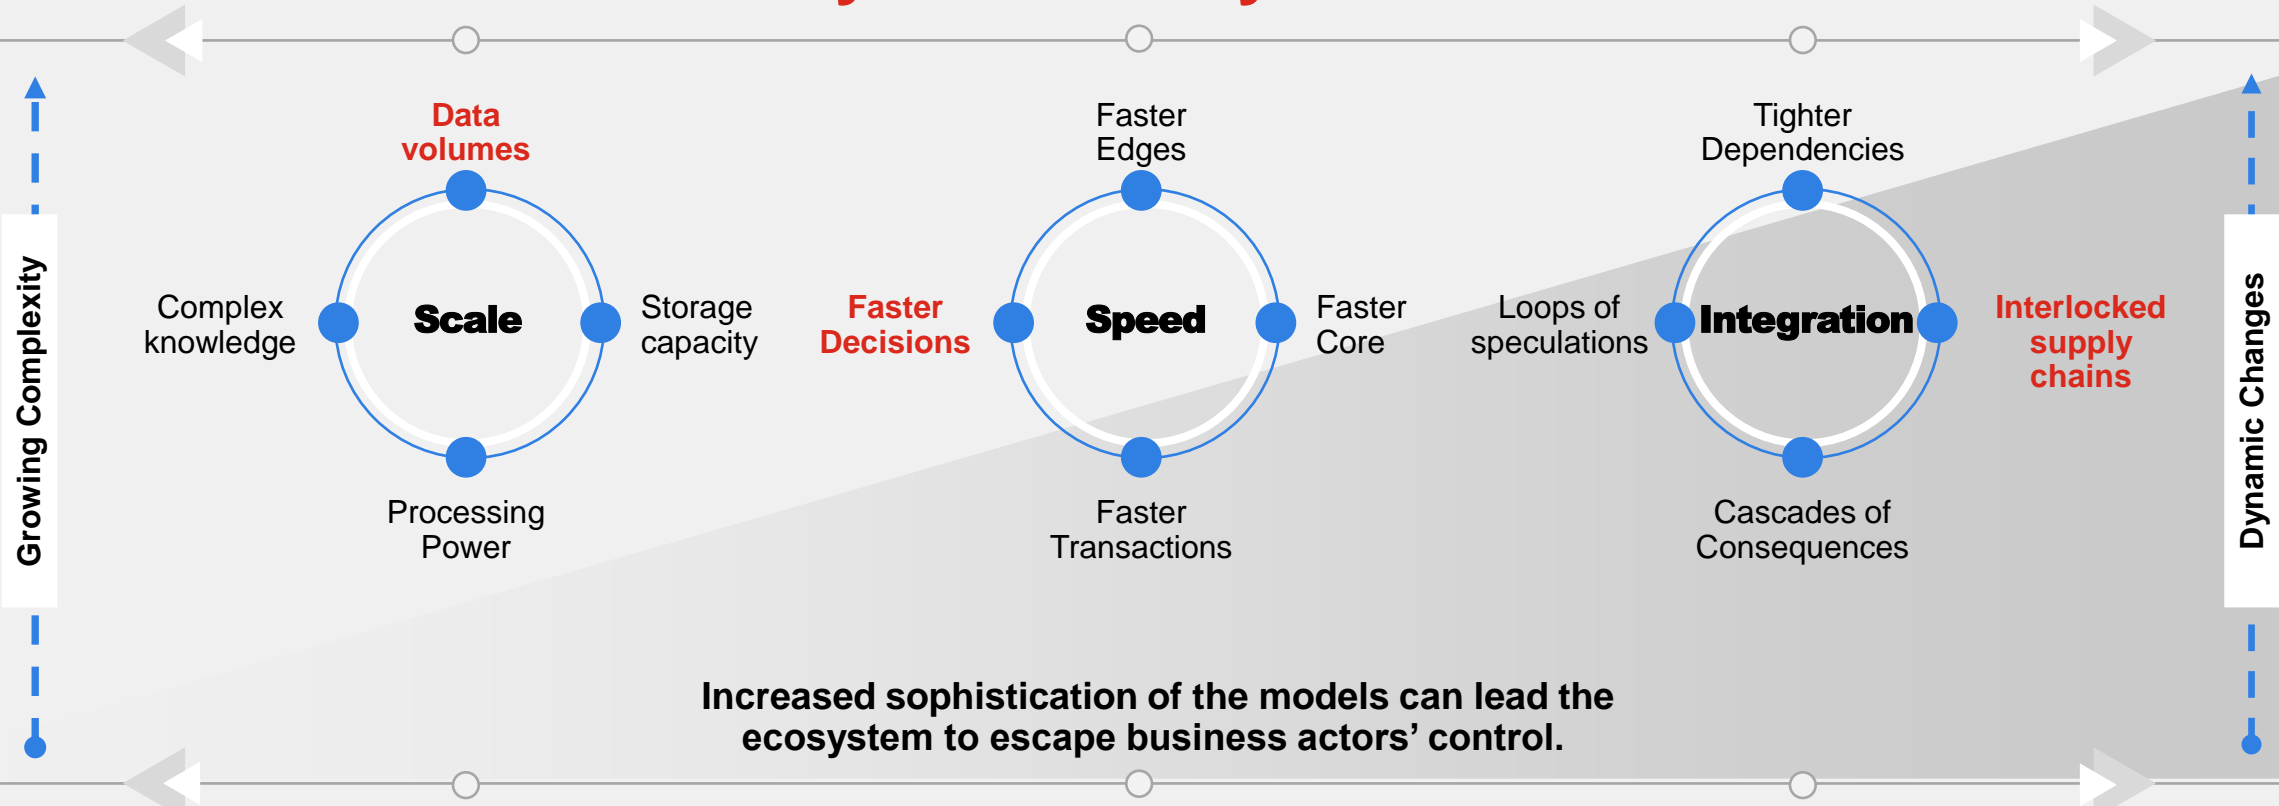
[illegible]

Growing Complexity

Data volumes

Complex knowledge

Scale

Storage capacity

Processing Power

Faster Edges

Faster Decisions

Speed

Faster Core

Faster Transactions

Tighter Dependencies

Loops of speculations

Integration

Interlocked supply chains

Cascades of Consequences

Dynamic Changes

Increased sophistication of the models can lead the ecosystem to escape business actors' control.